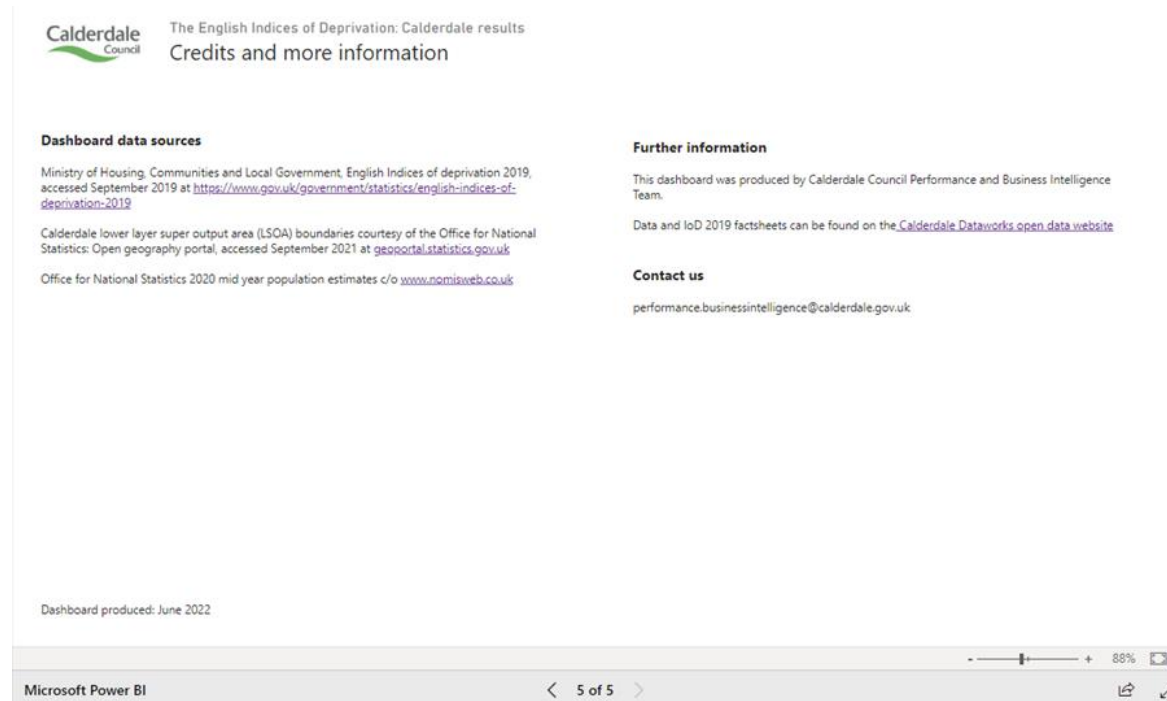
Calderdale
Council

The English Indices of Deprivation: Calderdale results
Credits and more information

**Dashboard data sources**

Ministry of Housing, Communities and Local Government, English Indices of deprivation 2019, accessed September 2019 at https://www.gov.uk/government/statistics/english-indices-of-deprivation-2019

Calderdale lower layer super output area (LSOA) boundaries courtesy of the Office for National Statistics: Open geography portal, accessed September 2021 at geoportal.statistics.gov.uk

Office for National Statistics 2020 mid year population estimates c/o www.nomisweb.co.uk

**Further information**

This dashboard was produced by Calderdale Council Performance and Business Intelligence Team.

Data and IoD 2019 factsheets can be found on the Calderdale Dataworks open data website

**Contact us**

performance.businessintelligence@calderdale.gov.uk

Dashboard produced: June 2022

- + 88%

Microsoft Power BI

5 of 5